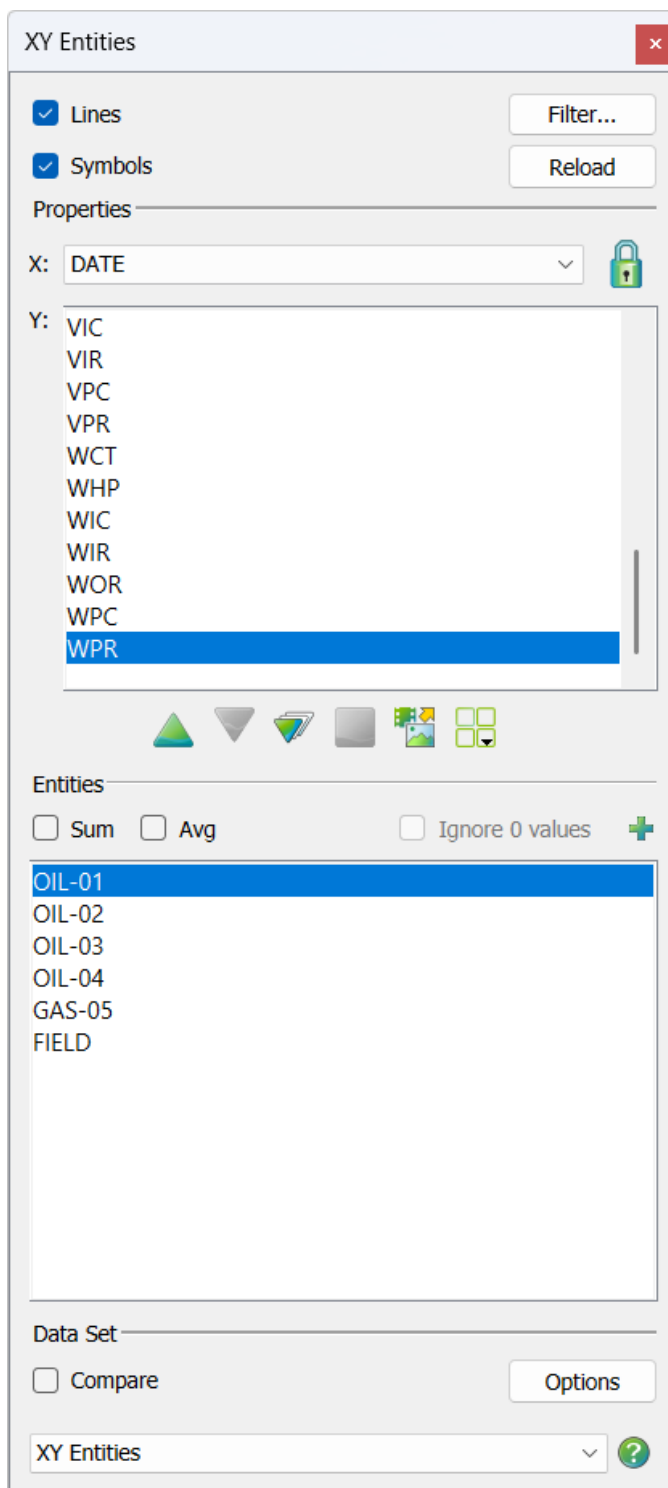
XY Entities

Lines
Filter...
Symbols
Reload

Properties

X: DATE

Y:
VIC
VIR
VPC
VPR
WCT
WHP
WIC
WIR
WOR
WPC
WPR

Entities

Sum
Avg
Ignore 0 values

OIL-01
OIL-02
OIL-03
OIL-04
GAS-05
FIELD

Data Set

Compare
Options

XY Entities